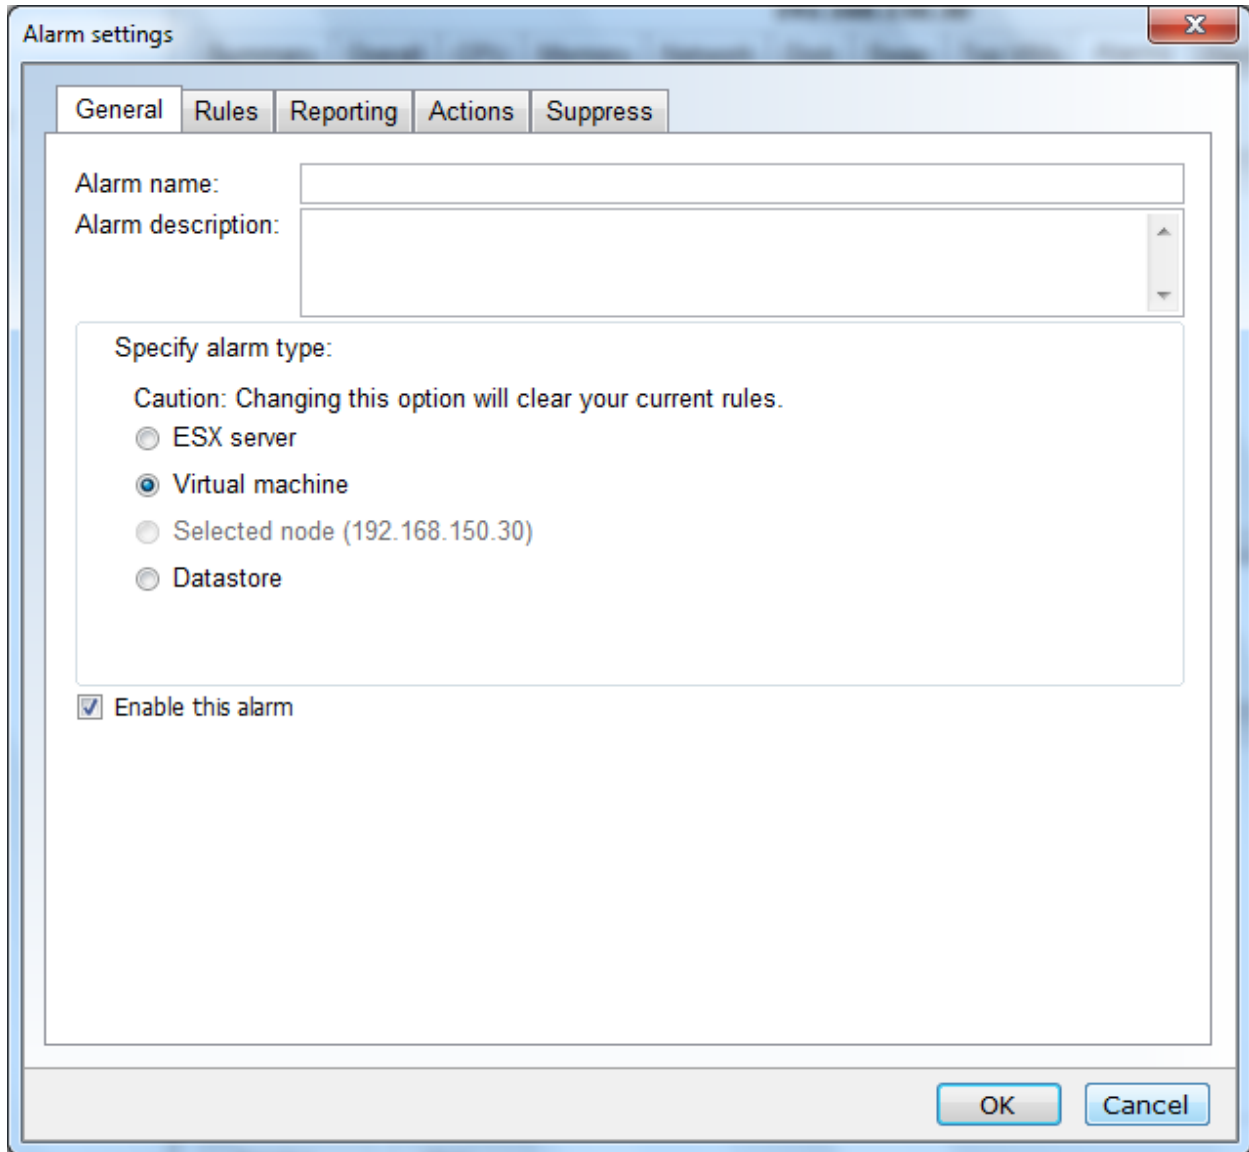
Alarm settings

General Rules Reporting Actions Suppress

Alarm name:

Alarm description:

Specify alarm type:

Caution: Changing this option will clear your current rules.

ESX server

Virtual machine

Selected node (192.168.150.30)

Datastore

Enable this alarm

OK Cancel